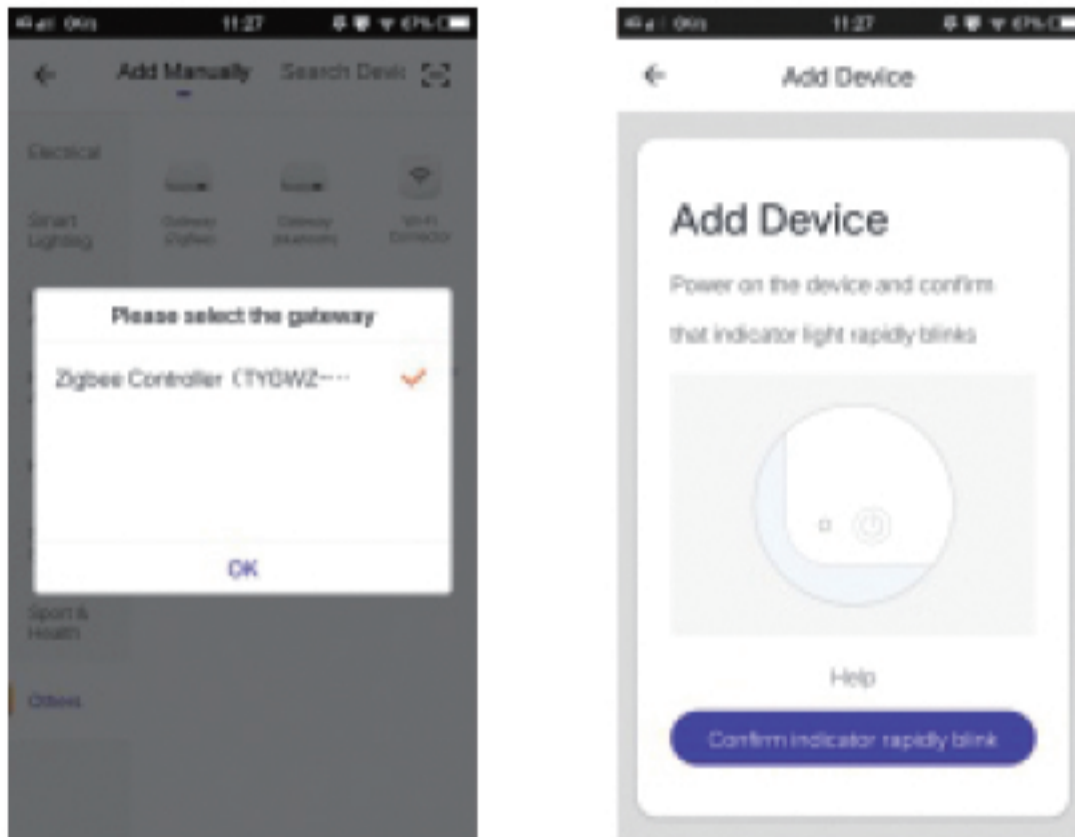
11:27

Add Manually Search Devic

Electrical

Smart Lighting

Gateway (Zigbee) Gateway (Bluetooth) Wi-Fi Connector

Please select the gateway

Zigbee Controller (TYGWZ-···

OK

Sport & Health

Others

11:27

Add Device

Add Device

Power on the device and confirm that indicator light rapidly blinks

Help

Confirm indicator rapidly blink